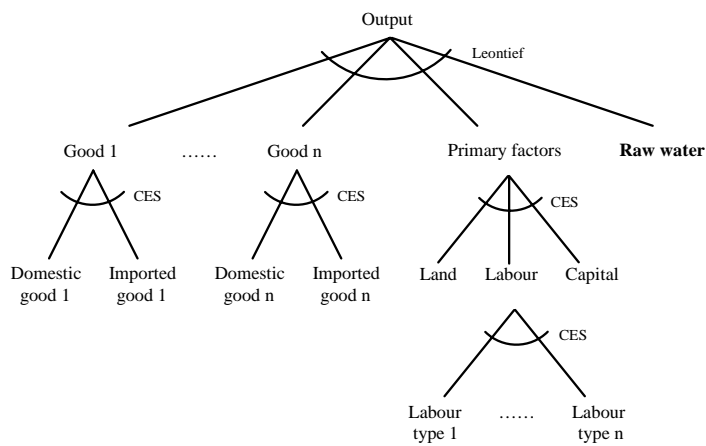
Output

Leontief

Good 1 …… Good n Primary factors **Raw water**

CES

CES

CES

Domestic good 1 Imported good 1 Domestic good n Imported good n Land Labour Capital

CES

Labour type 1 …… Labour type n